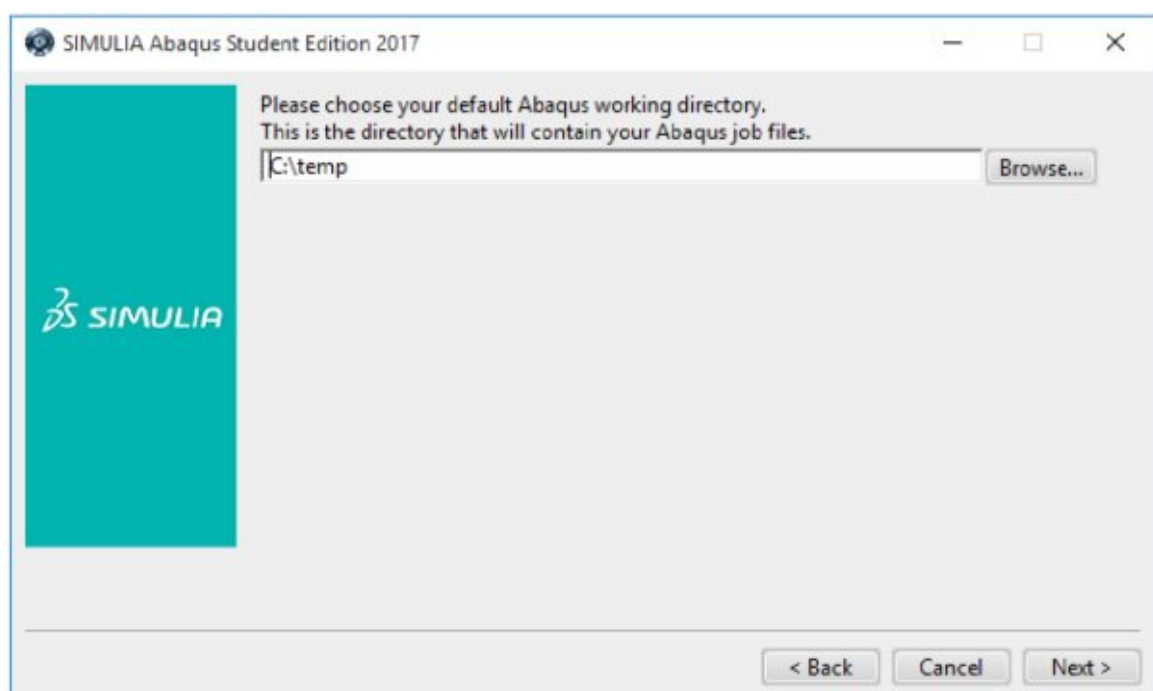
SIMULIA Abaqus Student Edition 2017

Please choose your default Abaqus working directory.
This is the directory that will contain your Abaqus job files.

C:\temp

Browse...

3DS SIMULIA

< Back

Cancel

Next >